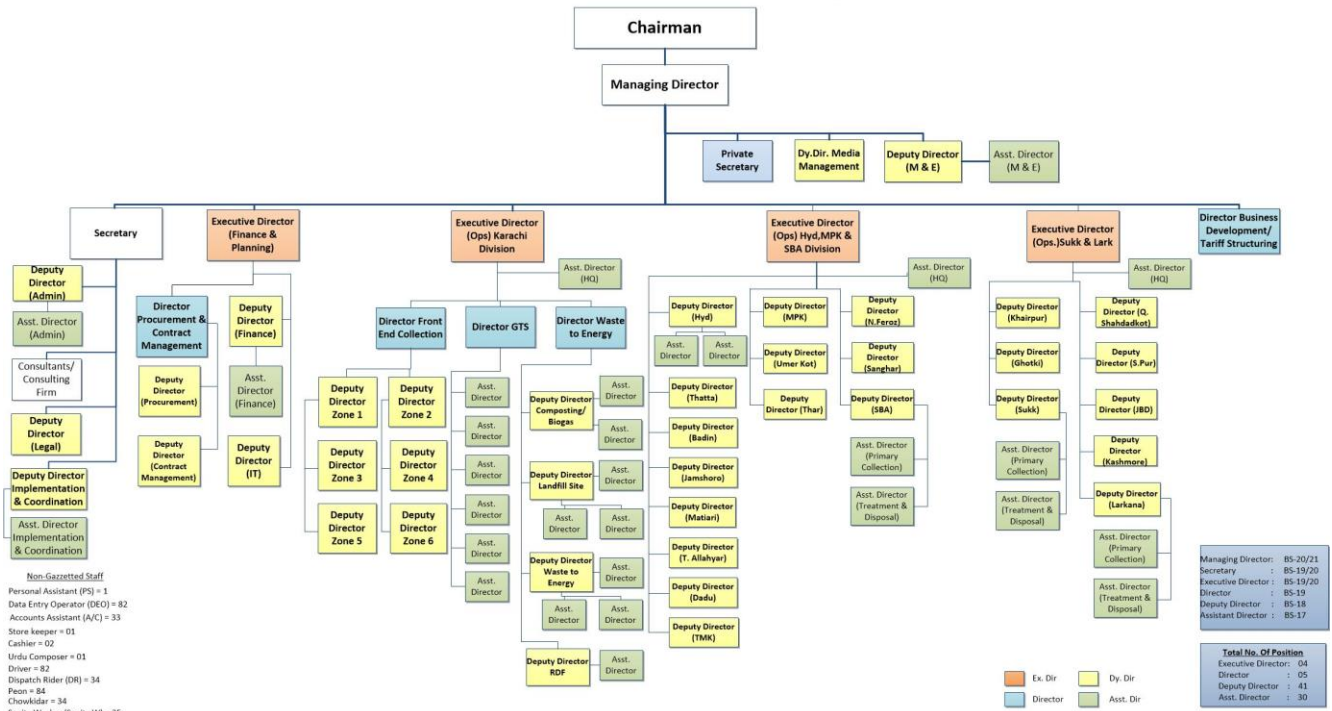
Chairman

Managing Director

Private Secretary

Dy.Dir. Media Management

Deputy Director (M & E)

Asst. Director (M & E)

Secretary

Deputy Director (Admin)

Asst. Director (Admin)

Consultants/ Consulting Firm

Deputy Director (Legal)

Deputy Director Implementation & Coordination

Asst. Director Implementation & Coordination

Executive Director (Finance & Planning)

Director Procurement & Contract Management

Deputy Director (Procurement)

Deputy Director (Contract Management)

Deputy Director (Finance)

Asst. Director (Finance)

Deputy Director (IT)

Executive Director (Ops) Karachi Division

Asst. Director (HQ)

Director Front End Collection

Deputy Director Zone 1

Deputy Director Zone 2

Deputy Director Zone 3

Deputy Director Zone 4

Deputy Director Zone 5

Deputy Director Zone 6

Director GTS

Asst. Director

Asst. Director

Asst. Director

Asst. Director

Asst. Director

Asst. Director

Director Waste to Energy

Deputy Director Composting/ Biogas

Asst. Director

Asst. Director

Deputy Director Landfill Site

Asst. Director

Asst. Director

Asst. Director

Deputy Director Waste to Energy

Asst. Director

Asst. Director

Asst. Director

Deputy Director RDF

Asst. Director

Executive Director (Ops) Hyd,MPK & SBA Division

Asst. Director (HQ)

Deputy Director (Hyd)

Asst. Director

Asst. Director

Deputy Director (Thatta)

Deputy Director (Badin)

Deputy Director (Jamshoro)

Deputy Director (Matiari)

Deputy Director (T. Allahyar)

Deputy Director (Dadu)

Deputy Director (TMK)

Deputy Director (MPK)

Deputy Director (Umer Kot)

Deputy Director (Thar)

Deputy Director (N.Feroz)

Deputy Director (Sanghar)

Deputy Director (SBA)

Asst. Director (Primary Collection)

Asst. Director (Treatment & Disposal)

Executive Director (Ops.)Sukk & Lark

Asst. Director (HQ)

Deputy Director (Khairpur)

Deputy Director (Ghotki)

Deputy Director (Sukk)

Asst. Director (Primary Collection)

Asst. Director (Treatment & Disposal)

Deputy Director (Q. Shahdadkot)

Deputy Director (S.Pur)

Deputy Director (JBD)

Deputy Director (Kashmore)

Deputy Director (Larkana)

Asst. Director (Primary Collection)

Asst. Director (Treatment & Disposal)

Director Business Development/ Tariff Structuring

Non-Gazzetted Staff
Personal Assistant (PS) = 1
Data Entry Operator (DEO) = 82
Accounts Assistant (A/C) = 33
Store keeper = 01
Cashier = 02
Urdu Composer = 01
Driver = 82
Dispatch Rider (DR) = 34
Peon = 84
Chowkidar = 34
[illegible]

Ex. Dir
Dy. Dir
Director
Asst. Dir

Managing Director: BS-20/21
Secretary : BS-19/20
Executive Director : BS-19/20
Director : BS-19
Deputy Director : BS-18
Assistant Director : BS-17

Total No. Of Position
Executive Director: 04
Director : 05
Deputy Director : 41
Asst. Director : 30